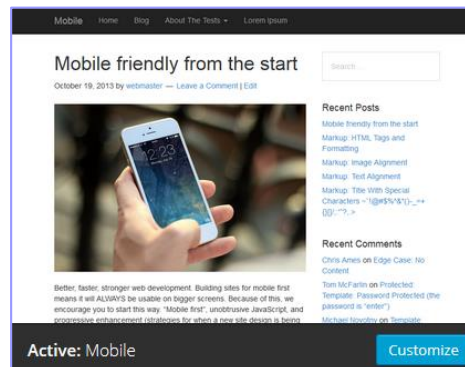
Mobile Home Blog About The Tests ▾ Lorem Ipsum

Mobile friendly from the start

October 19, 2013 by webmaster — Leave a Comment | Edit

Search...

Recent Posts

Mobile friendly from the start

Markup: HTML Tags and Formatting

Markup: Image Alignment

Markup: Text Alignment

Markup: Title With Special Characters ~`!@#$%^&*()-_=+{}[]/;:'"?,.>

Recent Comments

Chris Ames on Edge Case: No Content

Tom McFarlin on Protected: Template: Password Protected (the password is "enter")

Michael Novotny on Template

Better, faster, stronger web development. Building sites for mobile first means it will ALWAYS be usable on bigger screens. Because of this, we encourage you to start this way. "Mobile first", unobtrusive JavaScript, and progressive enhancement (strategies for when a new site design is being

Active: Mobile

Customize